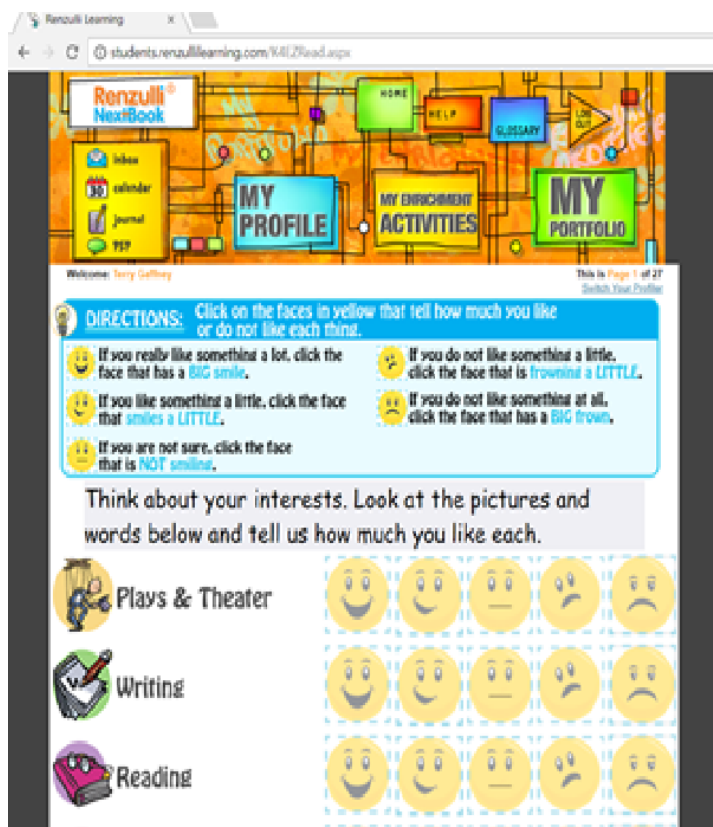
Renzulli Learning ×

students.renzullilearning.com/K4LZRead.aspx

Renzulli® NextBook

HOME
HELP
GLOSSARY
LOG OUT

inbox
calendar
journal
RSP

MY PROFILE
MY ENRICHMENT ACTIVITIES
MY PORTFOLIO

Welcome: Terry Geffney

This is Page 1 of 27
Switch Your Profile

DIRECTIONS: Click on the faces in yellow that tell how much you like or do not like each thing.

If you really like something a lot, click the face that has a BIG smile.

If you do not like something a little, click the face that is frowning a LITTLE.

If you like something a little, click the face that smiles a LITTLE.

If you do not like something at all, click the face that has a BIG frown.

If you are not sure, click the face that is NOT smiling.

Think about your interests. Look at the pictures and words below and tell us how much you like each.

Plays & Theater

Writing

Reading